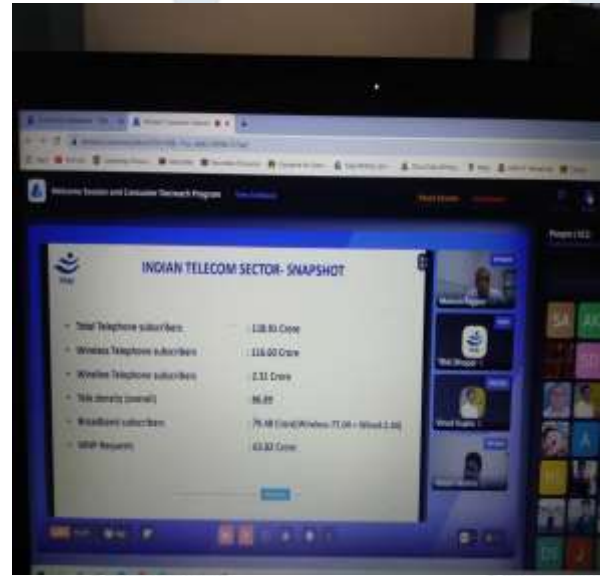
Welcome Session and Consumer Outreach Program

INDIAN TELECOM SECTOR- SNAPSHOT

| | |
|---|---|
| Total Telephone subscribers | 118.91 Crore |
| Wireless Telephone subscribers | 116.00 Crore |
| Wireline Telephone subscribers | 2.32 Crore |
| Tele density (overall) | 86.89 |
| Broadband subscribers | 75.48 Crore (Wireless 73.34 + Wired 2.14) |
| MNP Requests | 43.82 Crore |

TRAI

People (41)